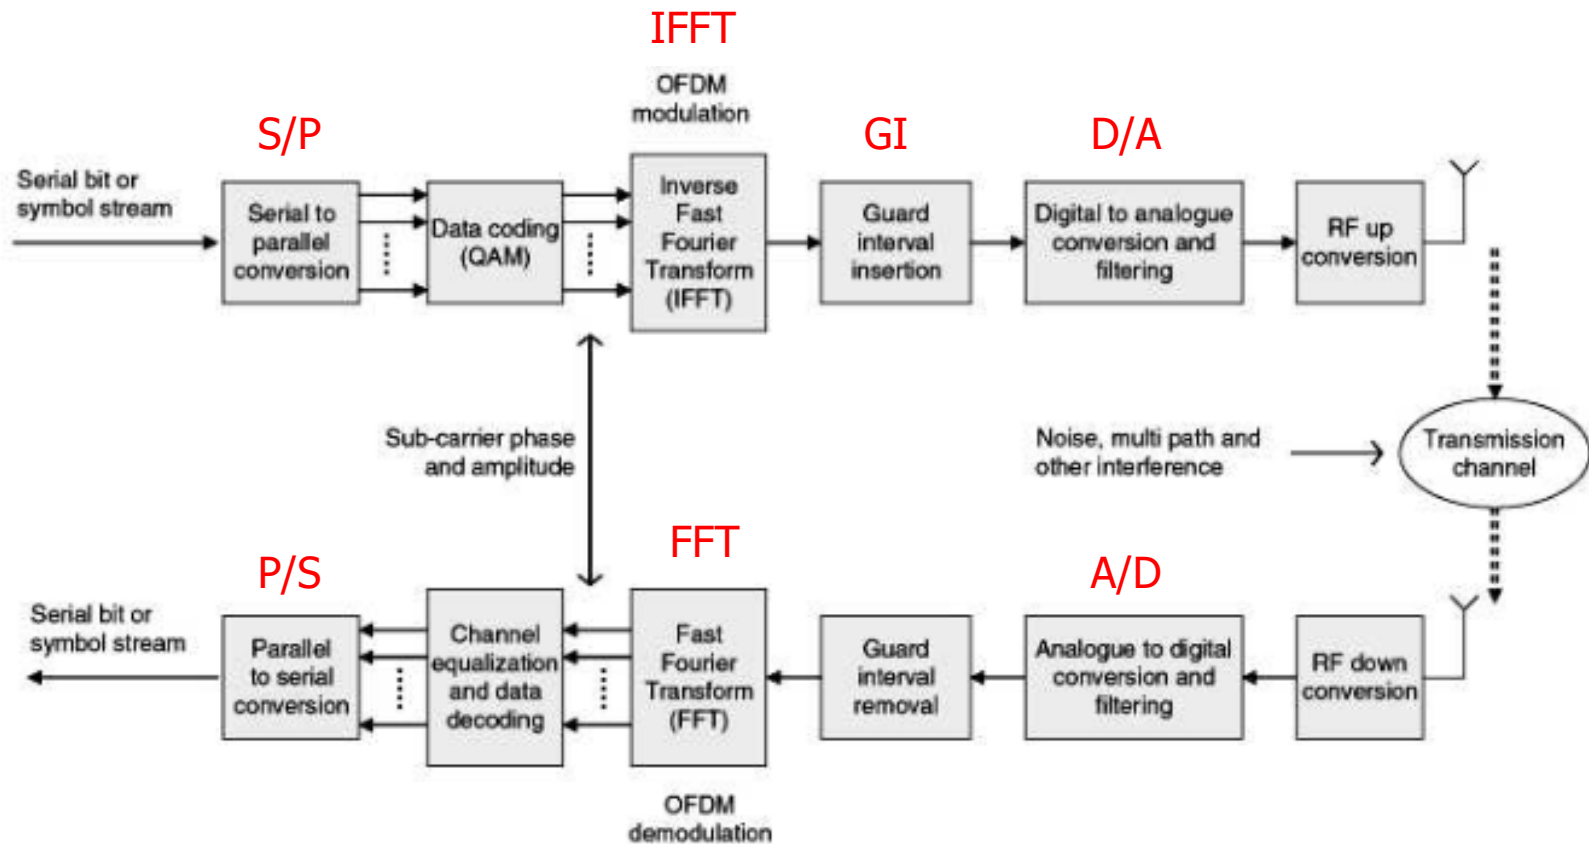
IFFT

OFDM modulation

S/P

GI

D/A

Serial bit or symbol stream

Serial to parallel conversion

Data coding (QAM)

Inverse Fast Fourier Transform (IFFT)

Guard interval insertion

Digital to analogue conversion and filtering

RF up conversion

Sub-carrier phase and amplitude

Noise, multi path and other interference

Transmission channel

P/S

FFT

A/D

Serial bit or symbol stream

Parallel to serial conversion

Channel equalization and data decoding

Fast Fourier Transform (FFT)

Guard interval removal

Analogue to digital conversion and filtering

RF down conversion

OFDM demodulation